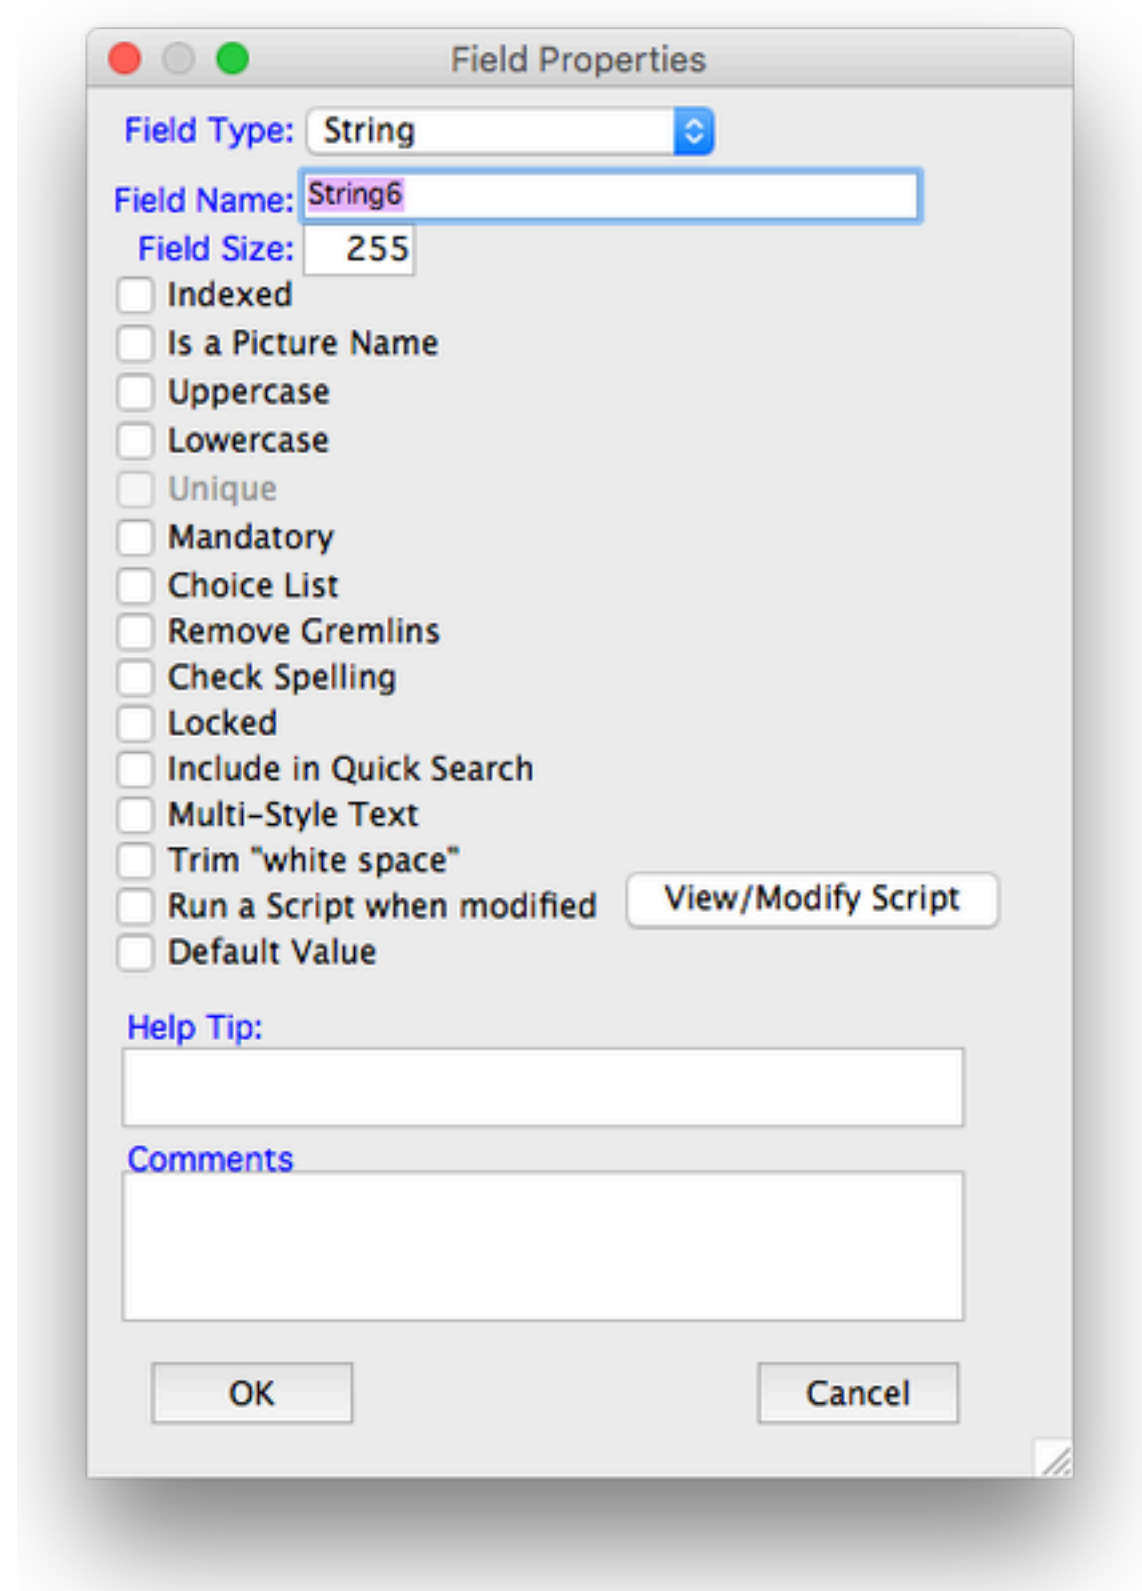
Field Properties

Field Type: String

Field Name: String6

Field Size: 255

Indexed

Is a Picture Name

Uppercase

Lowercase

Unique

Mandatory

Choice List

Remove Gremlins

Check Spelling

Locked

Include in Quick Search

Multi-Style Text

Trim "white space"

Run a Script when modified

View/Modify Script

Default Value

Help Tip:

Comments

OK

Cancel